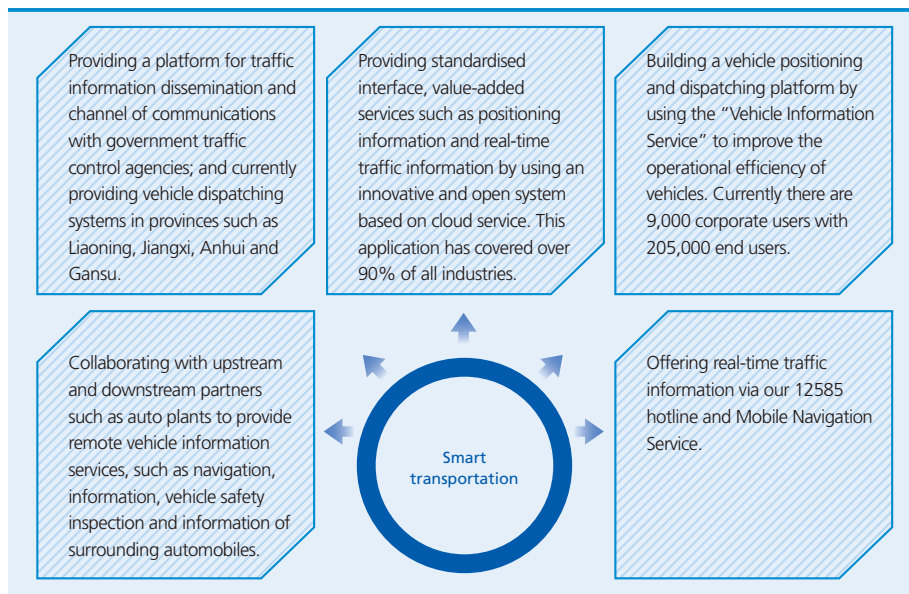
Providing a platform for traffic information dissemination and channel of communications with government traffic control agencies; and currently providing vehicle dispatching systems in provinces such as Liaoning, Jiangxi, Anhui and Gansu.

Providing standardised interface, value-added services such as positioning information and real-time traffic information by using an innovative and open system based on cloud service. This application has covered over 90% of all industries.

Building a vehicle positioning and dispatching platform by using the "Vehicle Information Service" to improve the operational efficiency of vehicles. Currently there are 9,000 corporate users with 205,000 end users.

Collaborating with upstream and downstream partners such as auto plants to provide remote vehicle information services, such as navigation, information, vehicle safety inspection and information of surrounding automobiles.

Smart transportation

Offering real-time traffic information via our 12585 hotline and Mobile Navigation Service.